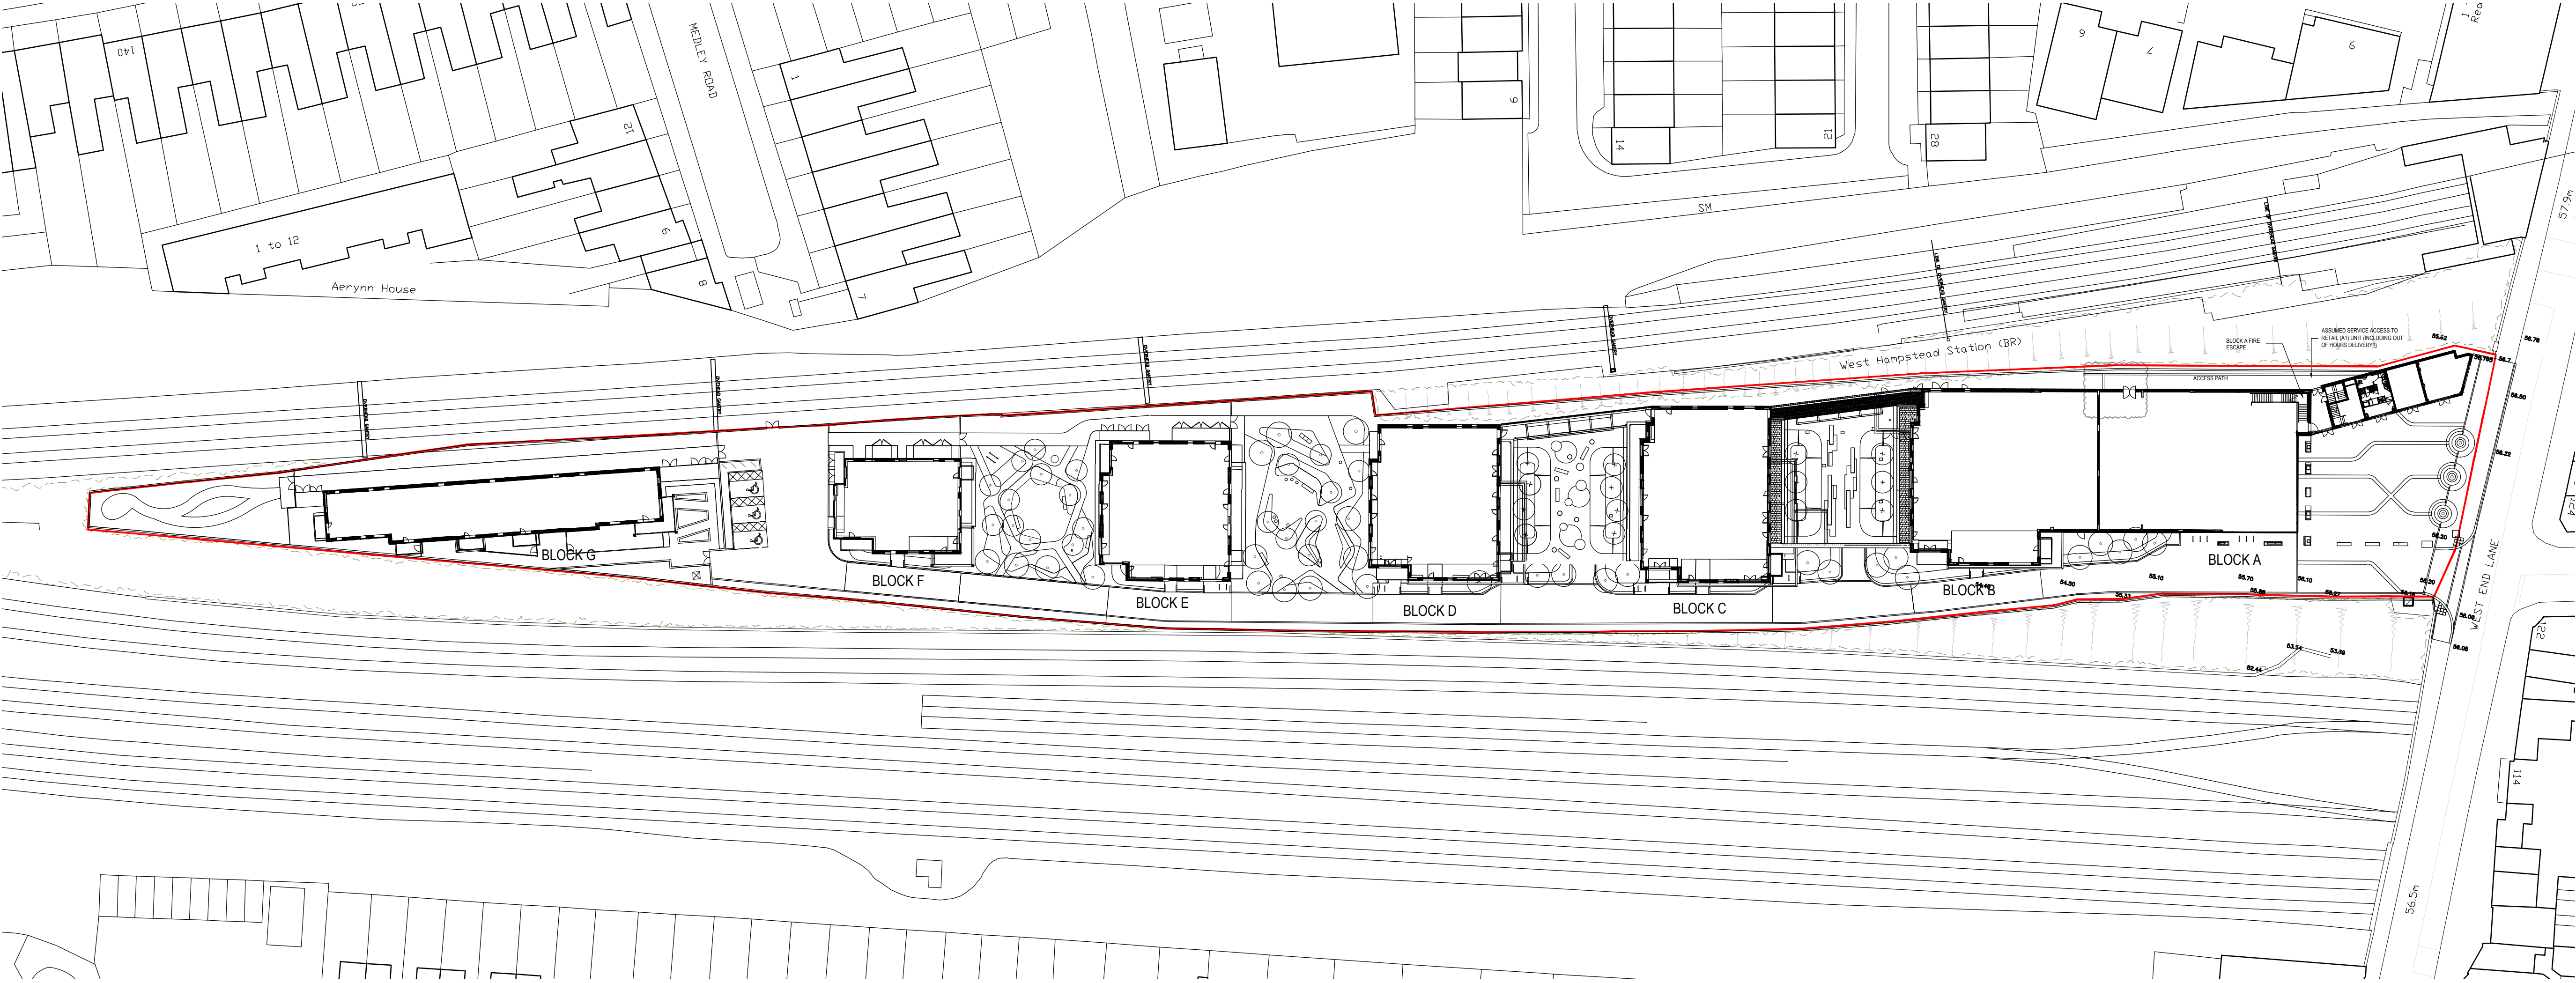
140

MEDLEY ROAD

1

12

9

1 to 12

Aerynn House

8

7

9

14

12

28

9

7

6

Re

SM

57.9m

West Hampstead Station (BR)

BLOCK A FIRE ESCAPE

ASSUMED SERVICE ACCESS TO RETAIL (A1) UNIT (INCLUDING OUT OF HOURS DELIVERY?)

ACCESS PATH

55.62

56.78

56.7

56.50

56.32

56.30

56.20

56.10

56.08

56.08

BLOCK G

BLOCK F

BLOCK E

BLOCK D

BLOCK C

BLOCK B

BLOCK A

54.50

55.10

55.70

53.14

53.99

52.44

WEST END LANE

22

114

56.5m